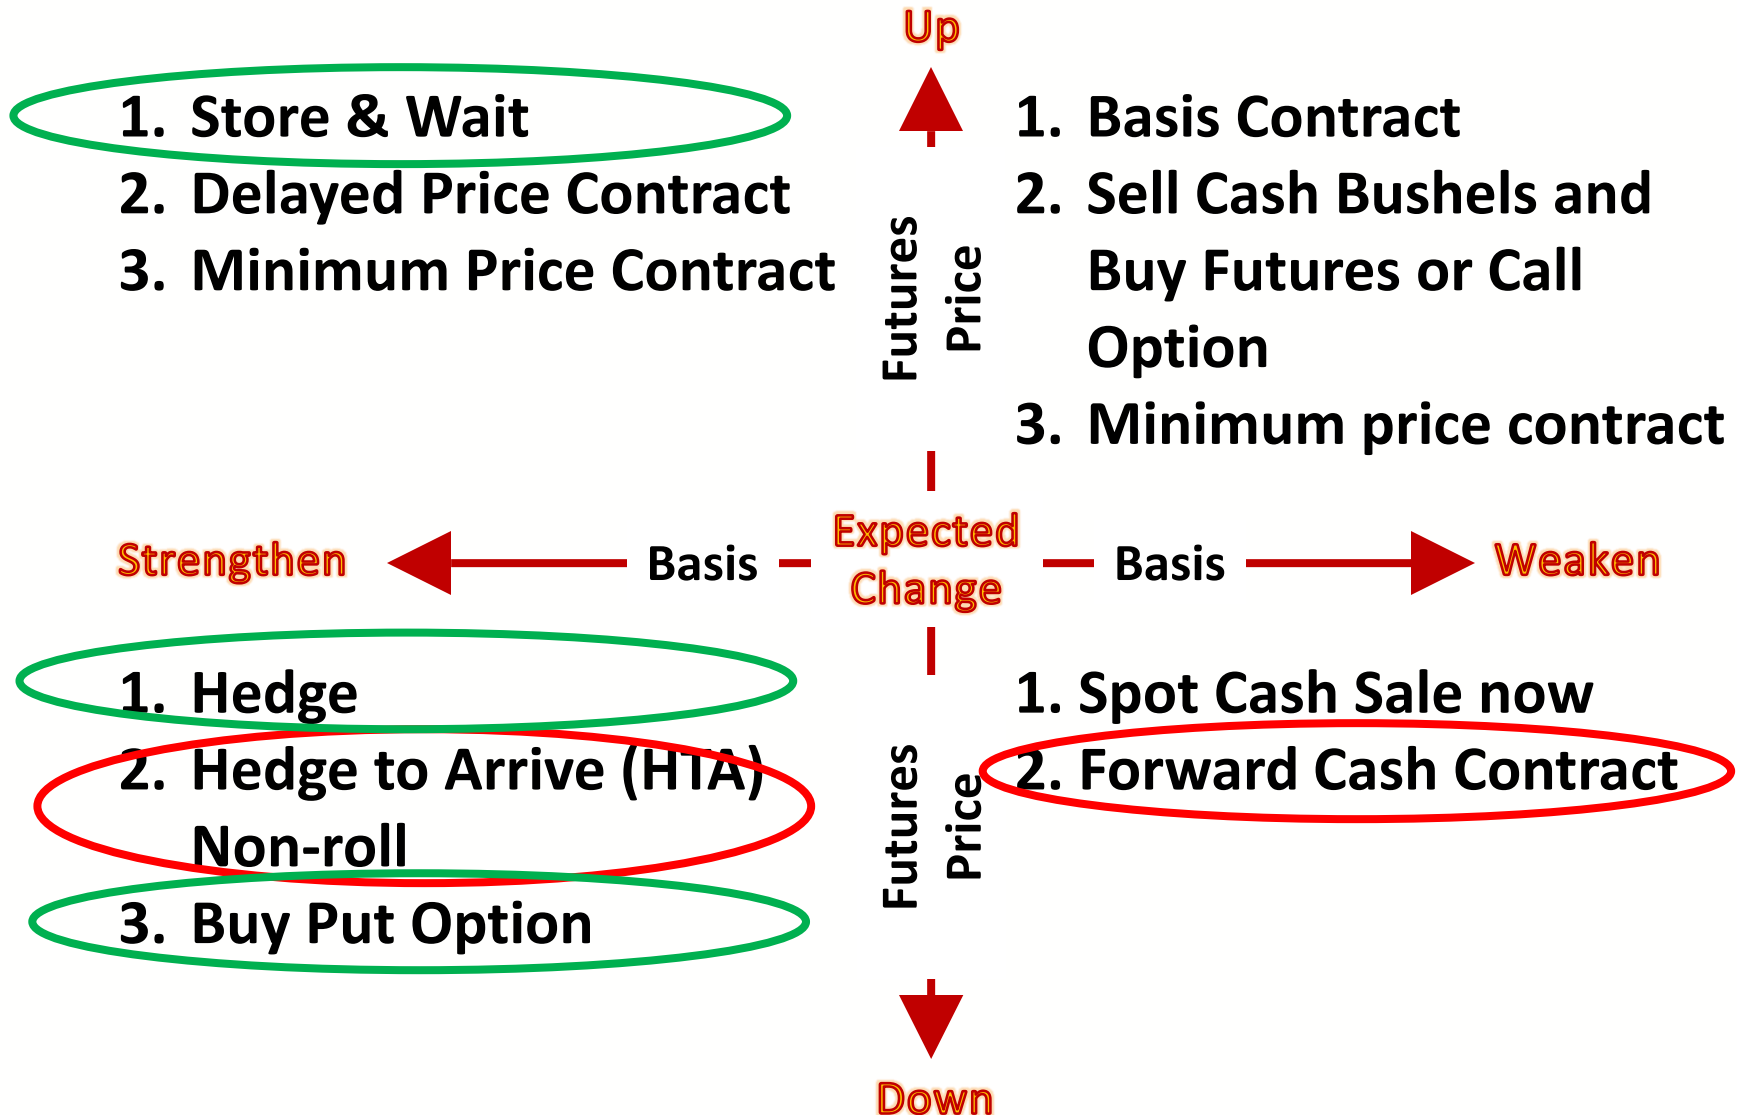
Up

1. Store & Wait
2. Delayed Price Contract
3. Minimum Price Contract

Futures Price

1. Basis Contract
2. Sell Cash Bushels and Buy Futures or Call Option
3. Minimum price contract

Strengthen Basis Expected Change Basis Weaken

1. Hedge
2. Hedge to Arrive (HTA) Non-roll
3. Buy Put Option

Futures Price

1. Spot Cash Sale now
2. Forward Cash Contract

Down